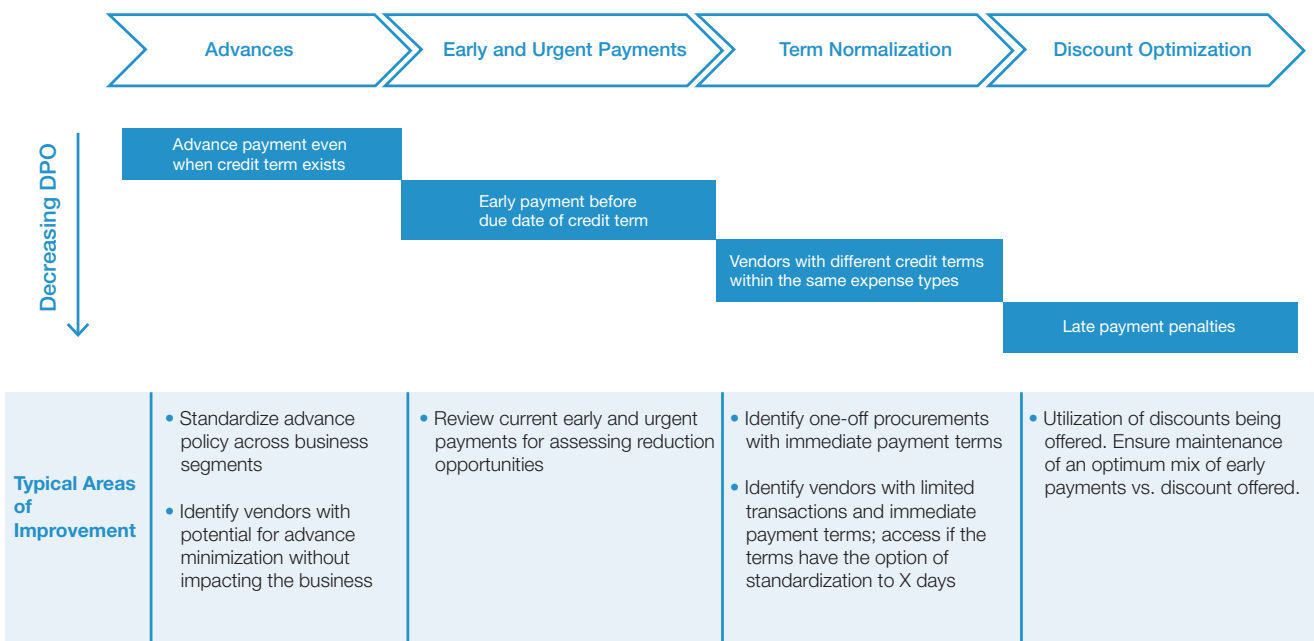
Advances

Early and Urgent Payments

Term Normalization

Discount Optimization

Decreasing DPO

Advance payment even when credit term exists

Early payment before due date of credit term

Vendors with different credit terms within the same expense types

Late payment penalties

| Typical Areas of Improvement | • Standardize advance policy across business segments<br>• Identify vendors with potential for advance minimization without impacting the business | • Review current early and urgent payments for assessing reduction opportunities | • Identify one-off procurements with immediate payment terms<br>• Identify vendors with limited transactions and immediate payment terms; access if the terms have the option of standardization to X days | • Utilization of discounts being offered. Ensure maintenance of an optimum mix of early payments vs. discount offered. |
|---|---|---|---|---|